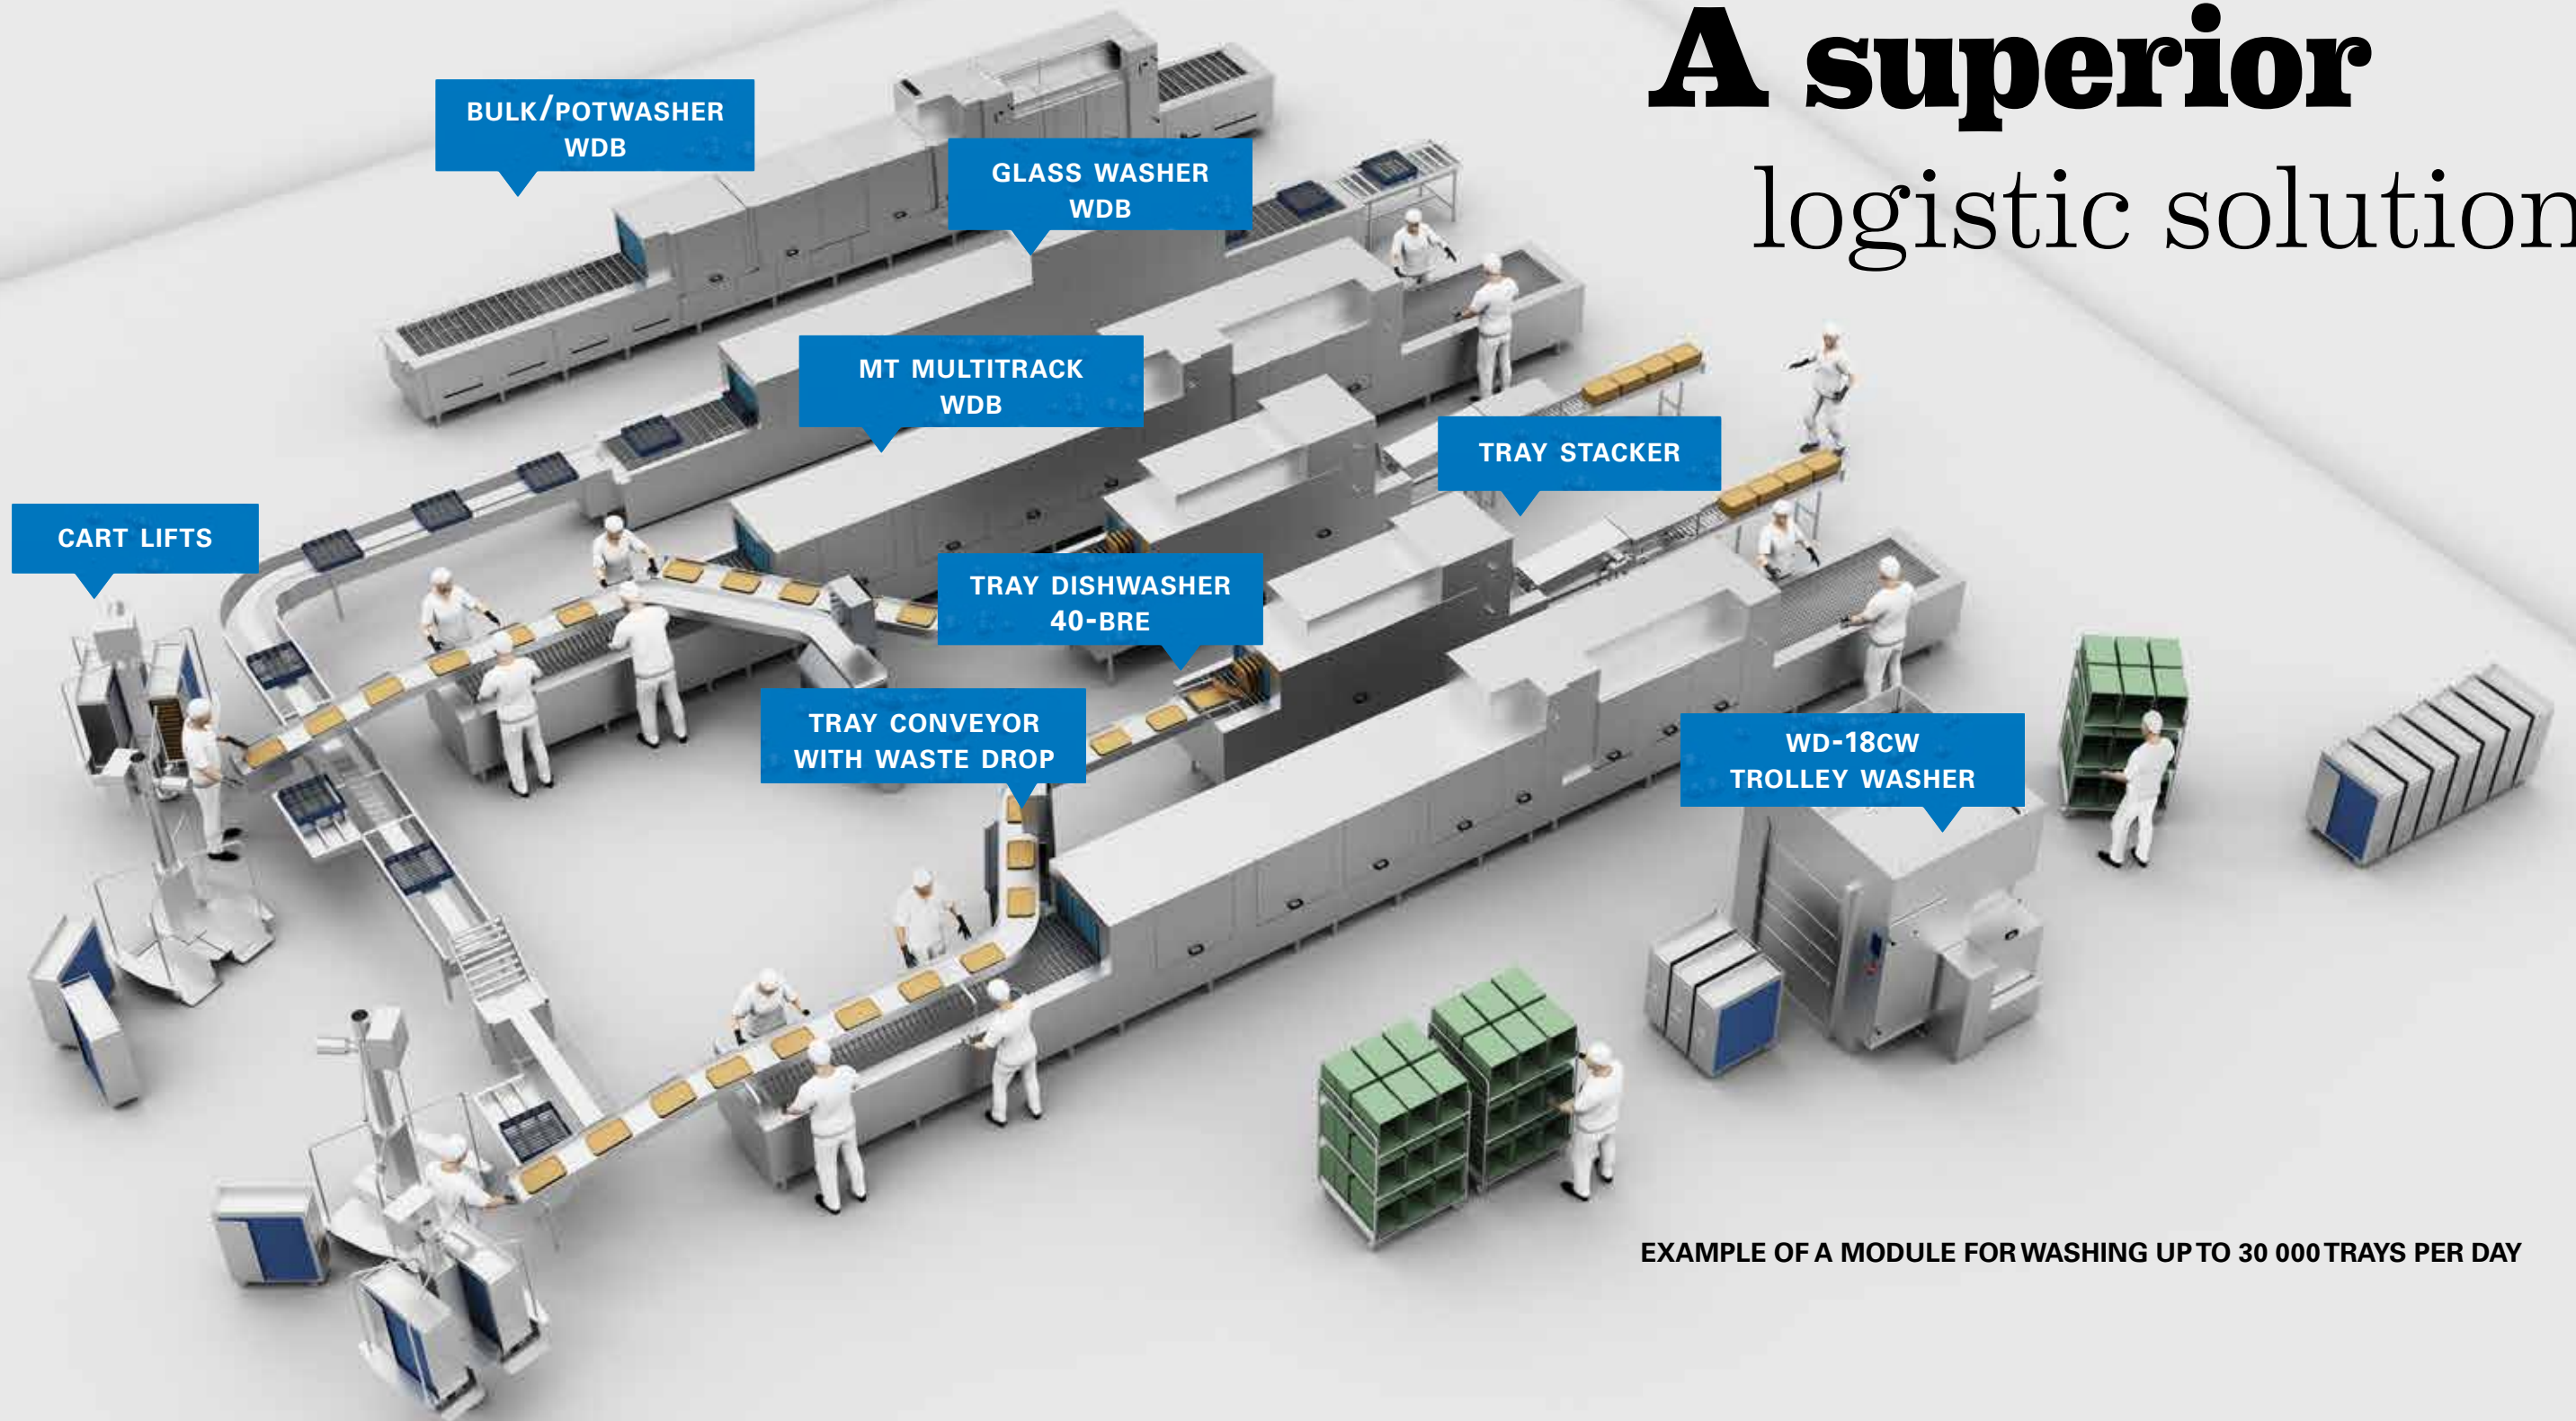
A superior
logistic solution

BULK/POTWASHER
WDB

GLASS WASHER
WDB

MT MULTITRACK
WDB

TRAY STACKER

CART LIFTS

TRAY DISHWASHER
40-BRE

TRAY CONVEYOR
WITH WASTE DROP

WD-18CW
TROLLEY WASHER

EXAMPLE OF A MODULE FOR WASHING UP TO 30 000 TRAYS PER DAY